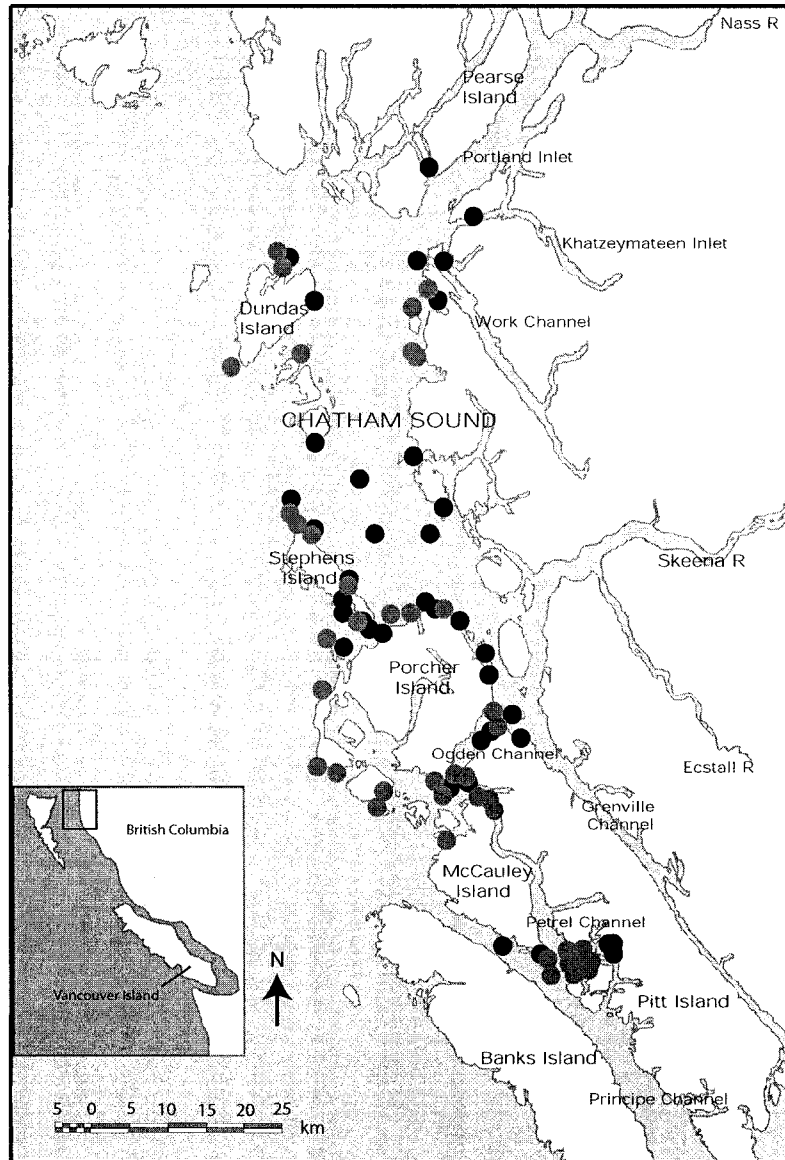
Nass R

Pearse Island

Portland Inlet

Khatzeymateen Inlet

Dundas Island

Work Channel

CHATHAM SOUND

Skeena R

Stephens Island

Porcher Island

Ogden Channel

Ecstall R

Grenville Channel

McCauley Island

Petrel Channel

Pitt Island

Banks Island

Principe Channel

British Columbia

Vancouver Island

N

5 0 5 10 15 20 25 km